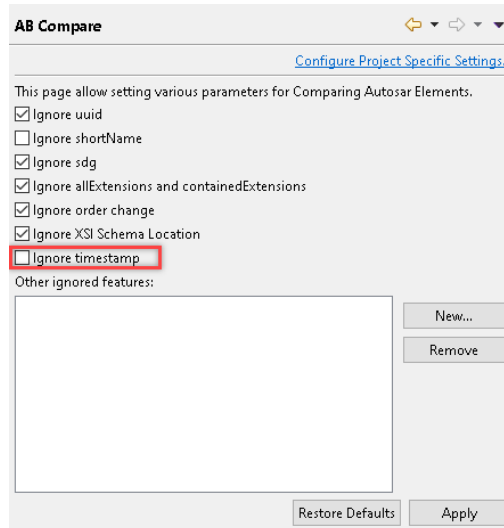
AB Compare

Configure Project Specific Settings...

This page allow setting various parameters for Comparing Autosar Elements.

☑ Ignore uuid
☐ Ignore shortName
☑ Ignore sdg
☑ Ignore allExtensions and containedExtensions
☑ Ignore order change
☑ Ignore XSI Schema Location
☐ Ignore timestamp

Other ignored features:

New...

Remove

Restore Defaults

Apply